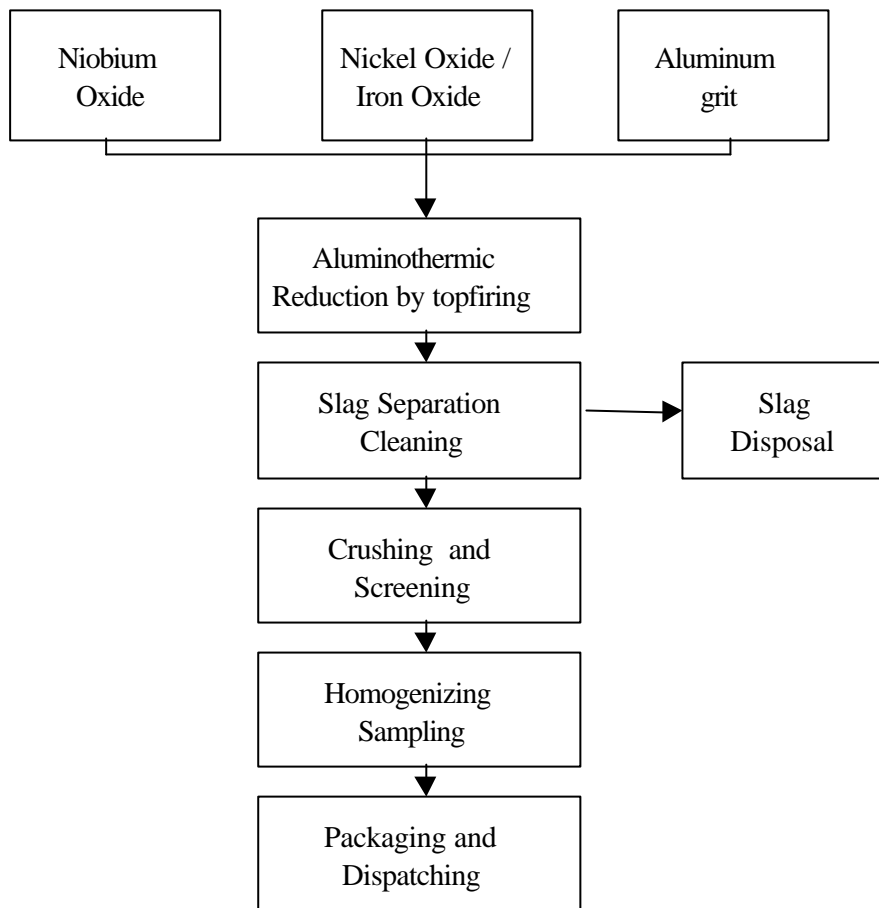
Niobium Oxide

Nickel Oxide / Iron Oxide

Aluminum grit

Aluminothermic Reduction by topfiring

Slag Separation Cleaning

Slag Disposal

Crushing and Screening

Homogenizing Sampling

Packaging and Dispatching